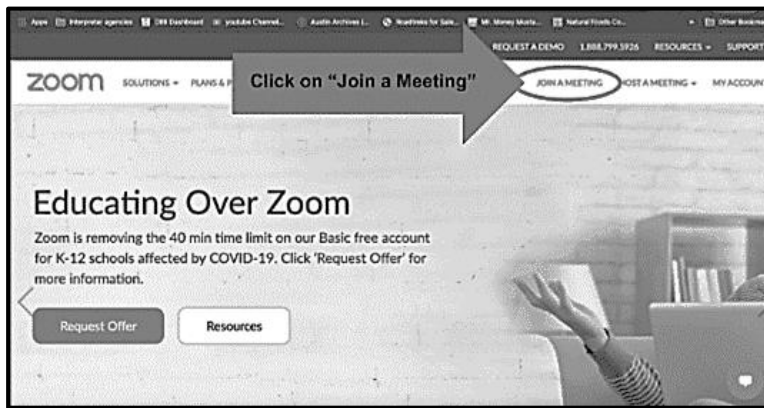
Apps Interpreter agencies DW Dashboard youtube Channel... Austin Archives I... Roadtrek for Sale... Mr. Money Musta... Natural Foods Co... Other Bookmarks

REQUEST A DEMO 1.888.799.5926 RESOURCES SUPPORT

zoom SOLUTIONS PLANS & P

Click on "Join a Meeting"

JOIN A MEETING HOST A MEETING MY ACCOUNT

Educating Over Zoom

Zoom is removing the 40 min time limit on our Basic free account for K-12 schools affected by COVID-19. Click 'Request Offer' for more information.

Request Offer

Resources